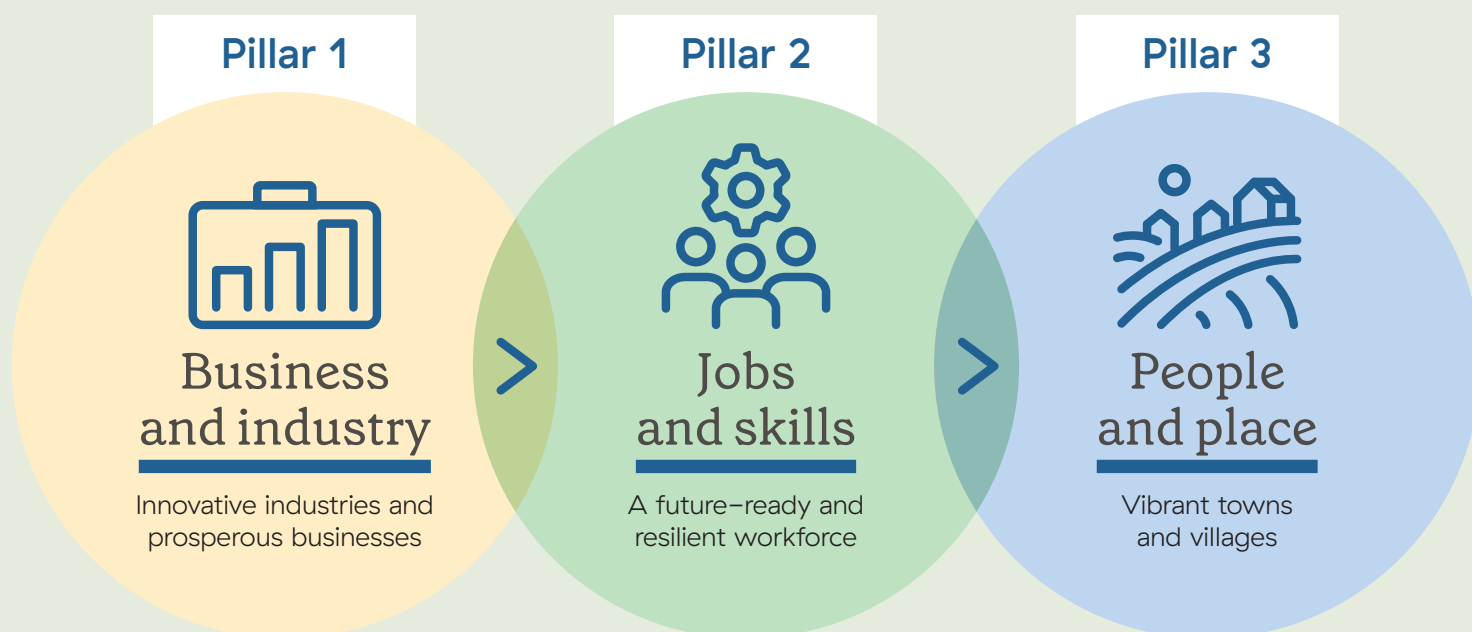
Pillar 1

Business and industry

Innovative industries and prosperous businesses

Pillar 2

Jobs and skills

A future-ready and resilient workforce

Pillar 3

People and place

Vibrant towns and villages